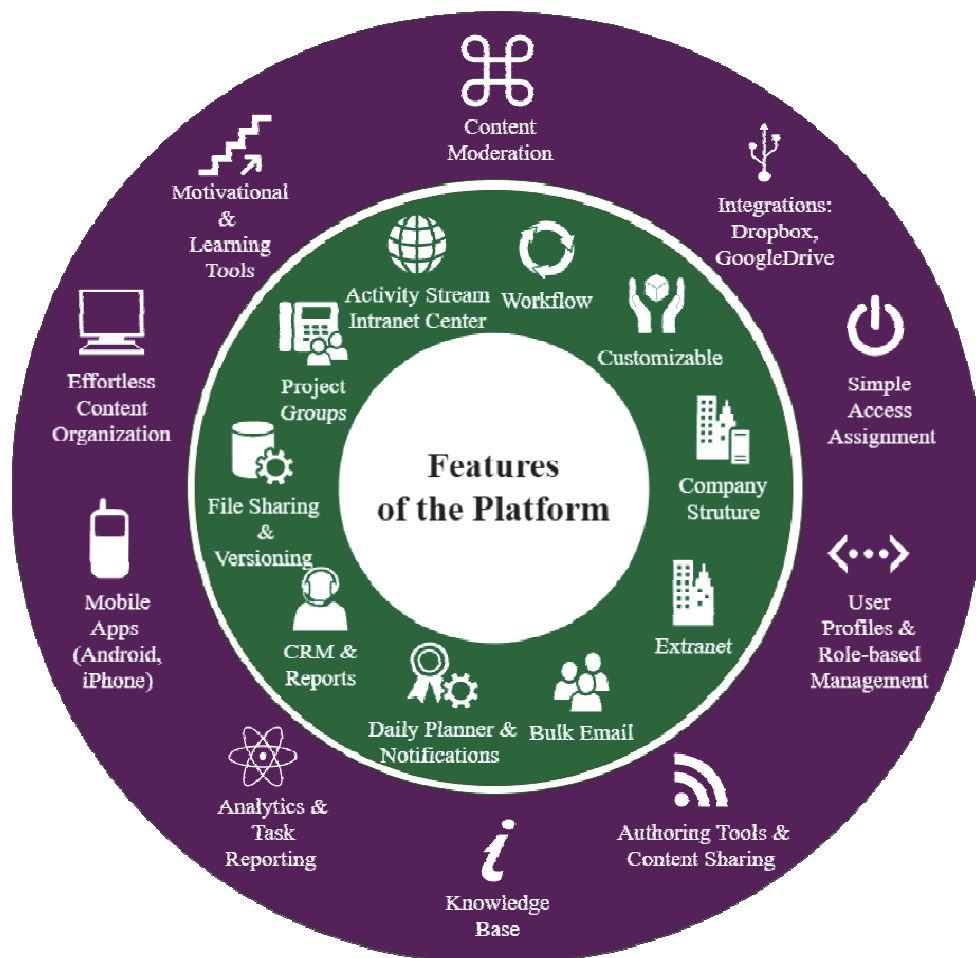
Features of the Platform

Activity Stream Intranet Center

Workflow

Customizable

Company Struture

Extranet

Bulk Email

Daily Planner & Notifications

CRM & Reports

File Sharing & Versioning

Project Groups

Content Moderation

Integrations: Dropbox, GoogleDrive

Simple Access Assignment

User Profiles & Role-based Management

Authoring Tools & Content Sharing

Knowledge Base

Analytics & Task Reporting

Mobile Apps (Android, iPhone)

Effortless Content Organization

Motivational & Learning Tools